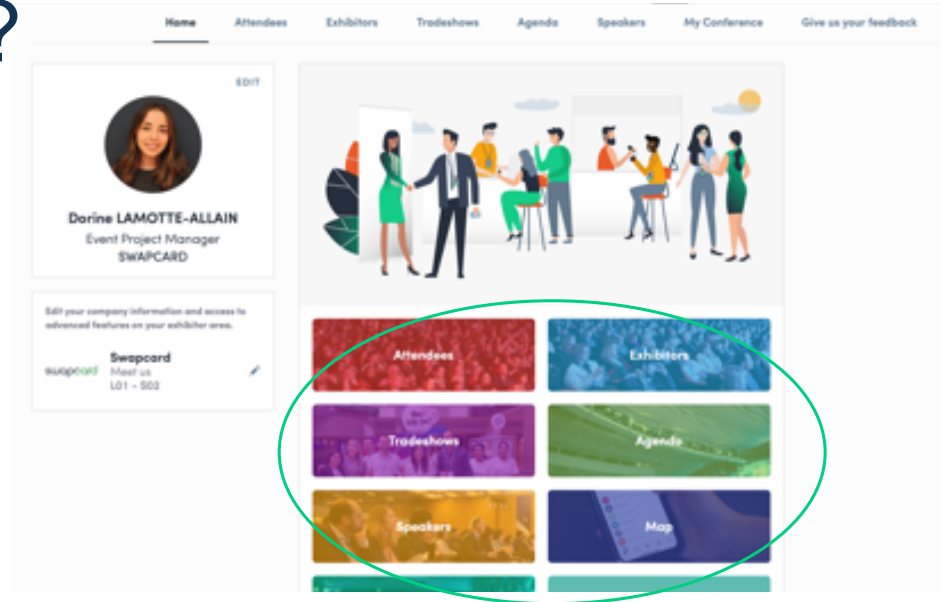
?

Home Attendees Exhibitors Tradeshows Agenda Speakers My Conference Give us your feedback

EDIT

Dorine LAMOTTE-ALLAIN
Event Project Manager
SWAPCARD

Edit your company information and access to advanced features on your exhibitor area.

swapcard
Swapcard
Meet us
L01 - S02

Attendees
Exhibitors
Tradeshows
Agenda
Speakers
Map